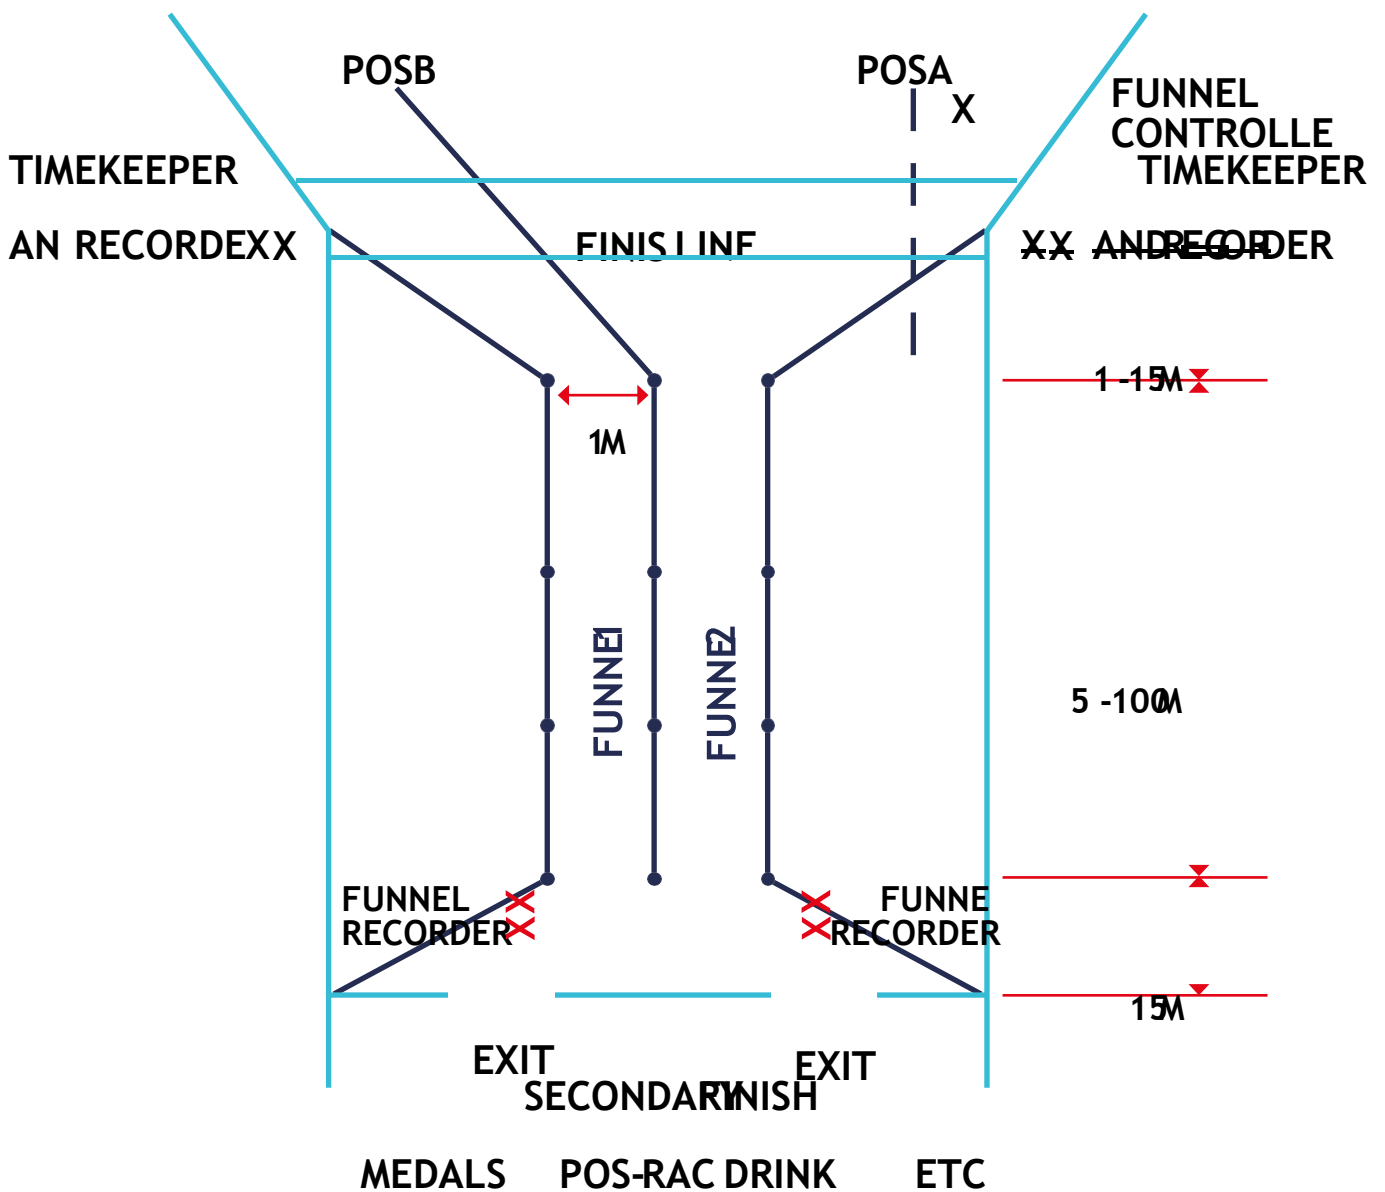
POSB

POSA

X

FUNNEL CONTROLLE

TIMEKEEPER

TIMEKEEPER

AN RECORDEXX

FINIS LINE

XX ANDRECORDER

1 -15M

1M

FUNNE1

FUNNE2

5 -100M

FUNNEL RECORDER

FUNNE RECORDER

15M

EXIT

EXIT

SECONDARY FINISH

MEDALS

POS-RAC DRINK

ETC